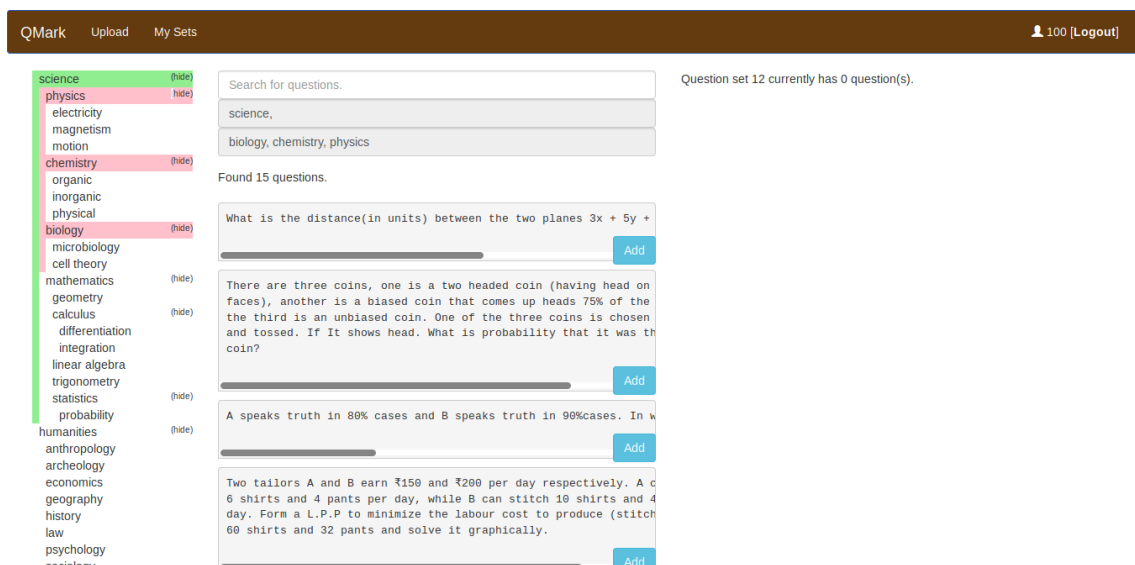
QMark Upload My Sets

100 [Logout]

science (hide)
physics (hide)
electricity
magnetism
motion
chemistry (hide)
organic
inorganic
physical
biology (hide)
microbiology
cell theory
mathematics (hide)
geometry
calculus (hide)
differentiation
integration
linear algebra
trigonometry
statistics (hide)
probability
humanities (hide)
anthropology
archeology
economics
geography
history
law
psychology
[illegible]

Search for questions.

science,

biology, chemistry, physics

Found 15 questions.

What is the distance(in units) between the two planes 3x + 5y + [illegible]

Add

There are three coins, one is a two headed coin (having head on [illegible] faces), another is a biased coin that comes up heads 75% of the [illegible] the third is an unbiased coin. One of the three coins is chosen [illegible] and tossed. If It shows head. What is probability that it was th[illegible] coin?

Add

A speaks truth in 80% cases and B speaks truth in 90%cases. In w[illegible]

Add

Two tailors A and B earn ₹150 and ₹200 per day respectively. A c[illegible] 6 shirts and 4 pants per day, while B can stitch 10 shirts and 4 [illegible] day. Form a L.P.P to minimize the labour cost to produce (stitch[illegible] 60 shirts and 32 pants and solve it graphically.

Add

Question set 12 currently has 0 question(s).